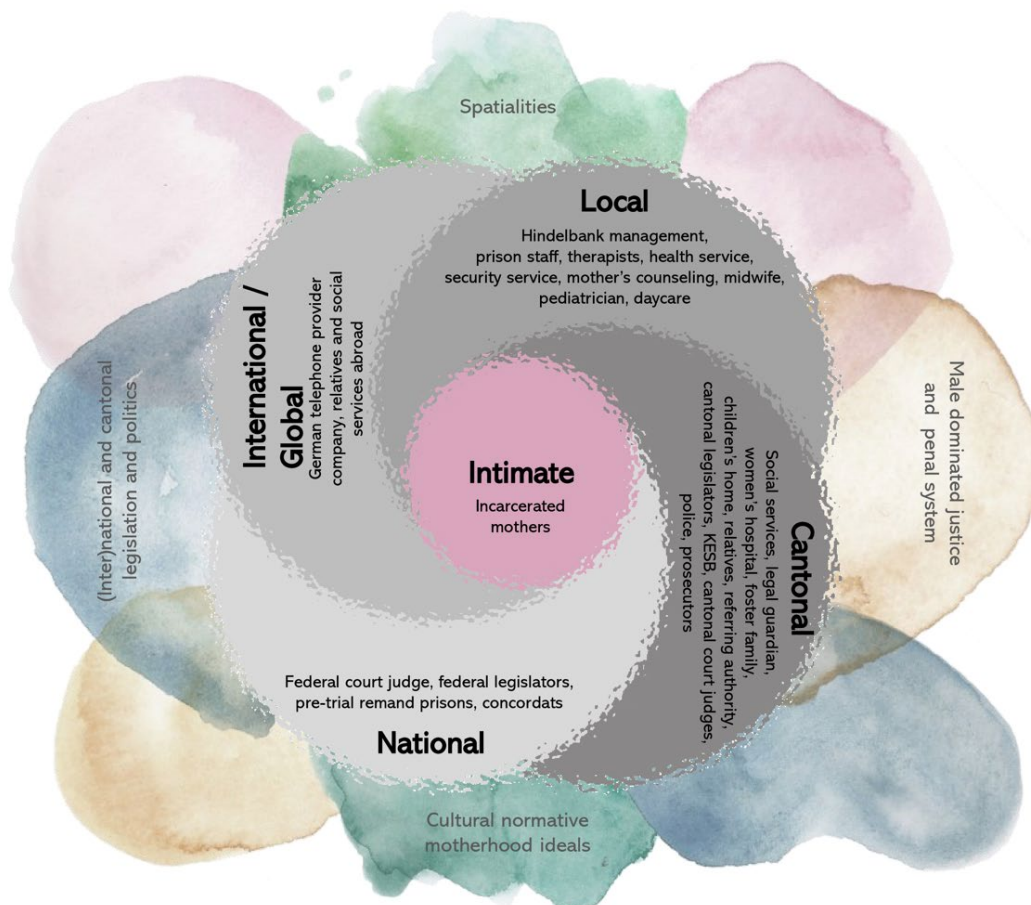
Spatialities

Local

Hindelbank management, prison staff, therapists, health service, security service, mother's counseling, midwife, pediatrician, daycare

International / Global

German telephone provider company, relatives and social services abroad

(Inter)national and cantonal legislation and politics

Intimate

Incarcerated mothers

Cantonal

Social services, legal guardian, women's hospital, foster family, children's home, relatives, referring authority, cantonal legislators, KESB, cantonal court judges, police, prosecutors

Male dominated justice and penal system

Federal court judge, federal legislators, pre-trial remand prisons, concordats

National

Cultural normative motherhood ideals